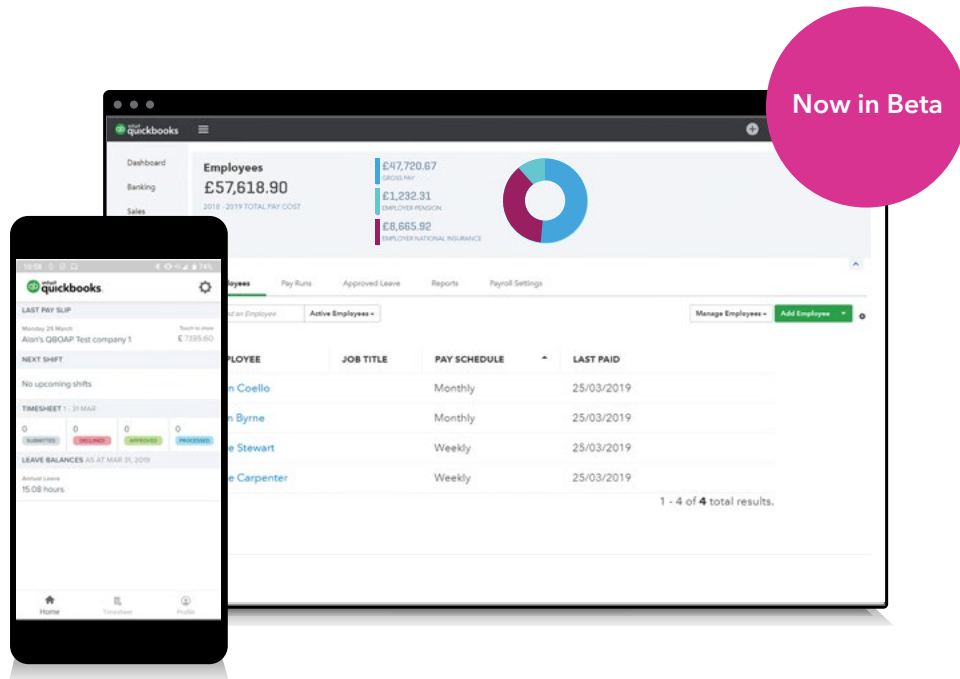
Now in Beta

intuit quickbooks

Dashboard
Banking
Sales

Employees
£57,618.90
2018 - 2019 TOTAL PAY COST

£47,720.67
GROSS PAY
£1,232.31
EMPLOYER PENSION
£8,665.92
EMPLOYER NATIONAL INSURANCE

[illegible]loyees  Pay Runs  Approved Leave  Reports  Payroll Settings

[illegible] an Employee  Active Employees

Manage Employees  Add Employee

| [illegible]PLOYEE | JOB TITLE | PAY SCHEDULE | LAST PAID |
|---|---|---|---|
| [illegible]n Coello | | Monthly | 25/03/2019 |
| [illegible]n Byrne | | Monthly | 25/03/2019 |
| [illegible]e Stewart | | Weekly | 25/03/2019 |
| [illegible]e Carpenter | | Weekly | 25/03/2019 |

1 - 4 of 4 total results.

10:58  74%

intuit quickbooks

LAST PAY SLIP
Monday 25 March  Touch to show
Alan's QBOAP Test company 1  £ 7395.60

NEXT SHIFT
No upcoming shifts

TIMESHEET 1 - 31 MAR
0 SUBMITTED  0 DECLINED  0 APPROVED  0 PROCESSED

LEAVE BALANCES AS AT MAR 31, 2019
Annual Leave
15.08 hours

Home  Timesheet  Profile